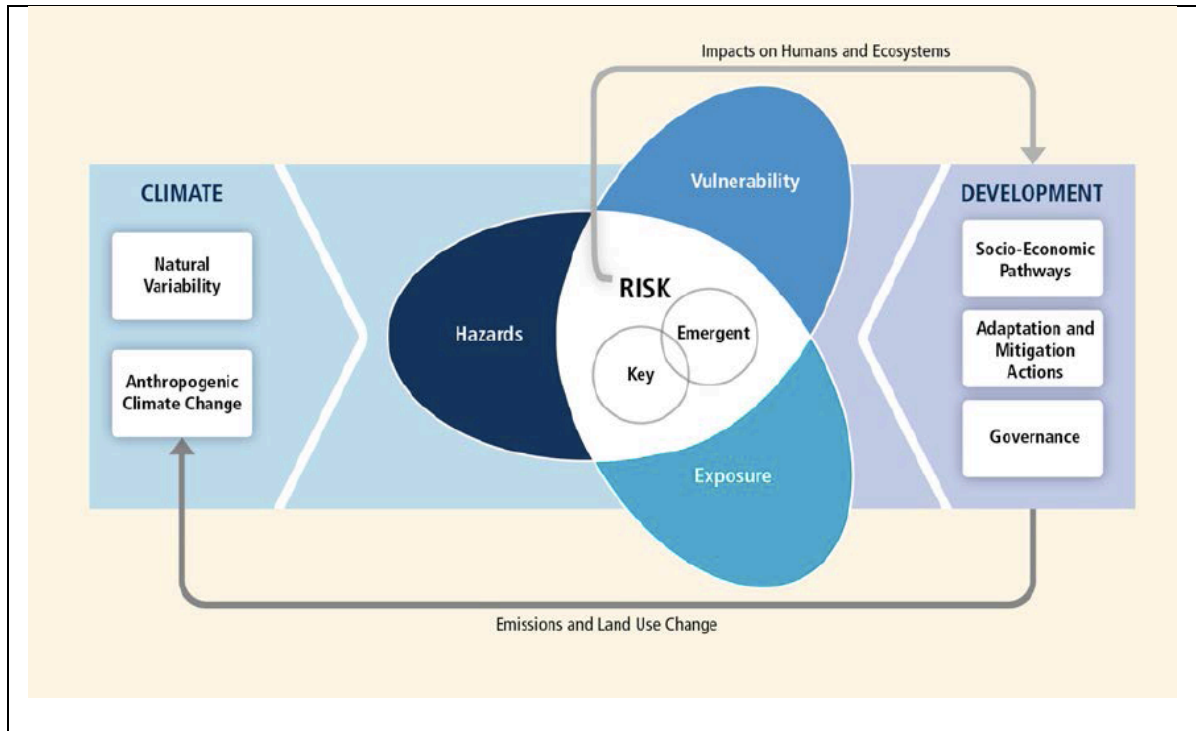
Impacts on Humans and Ecosystems

CLIMATE

Natural Variability

Anthropogenic Climate Change

Vulnerability

RISK

Hazards

Emergent

Key

Exposure

DEVELOPMENT

Socio-Economic Pathways

Adaptation and Mitigation Actions

Governance

Emissions and Land Use Change